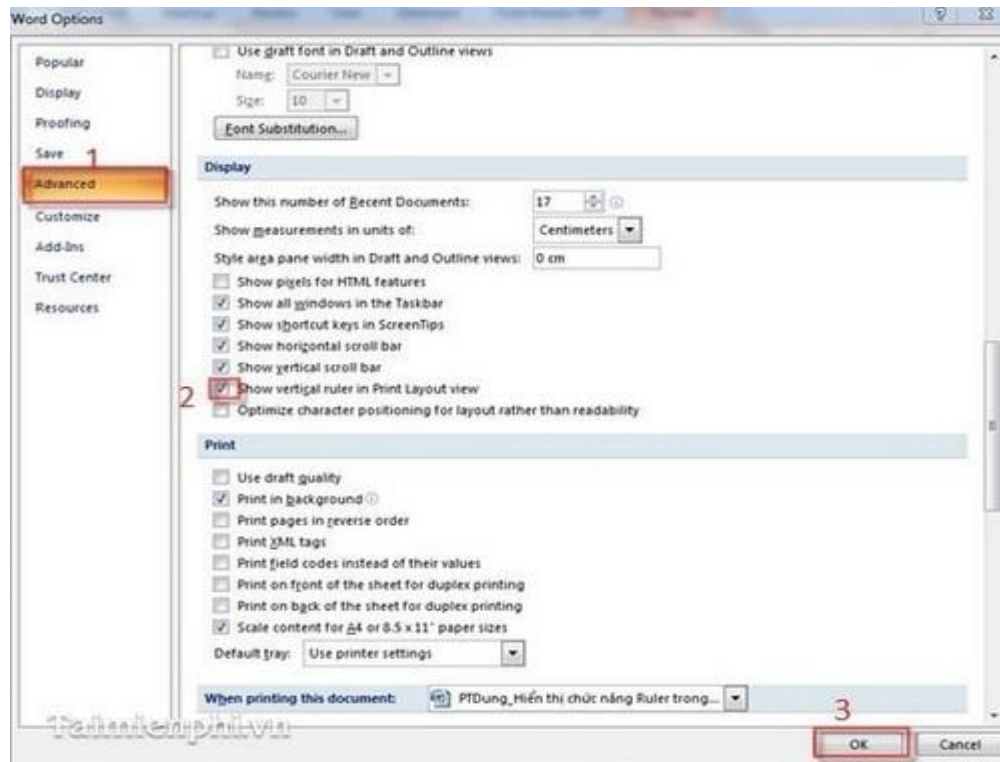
Word Options

Popular
Display
Proofing
Save
1
Advanced
Customize
Add-Ins
Trust Center
Resources

Use draft font in Draft and Outline views
Name: Courier New
Size: 10
Font Substitution...

Display
Show this number of Recent Documents: 17
Show measurements in units of: Centimeters
Style area pane width in Draft and Outline views: 0 cm
Show pixels for HTML features
Show all windows in the Taskbar
Show shortcut keys in ScreenTips
Show horizontal scroll bar
Show vertical scroll bar
2
Show vertical ruler in Print Layout view
Optimize character positioning for layout rather than readability

Print
Use draft quality
Print in background
Print pages in reverse order
Print XML tags
Print field codes instead of their values
Print on front of the sheet for duplex printing
Print on back of the sheet for duplex printing
Scale content for A4 or 8.5 x 11" paper sizes
Default tray: Use printer settings

When printing this document: PTDung_Hiển thị chức năng Ruler trong...

Taimienphi.vn
3
OK
Cancel